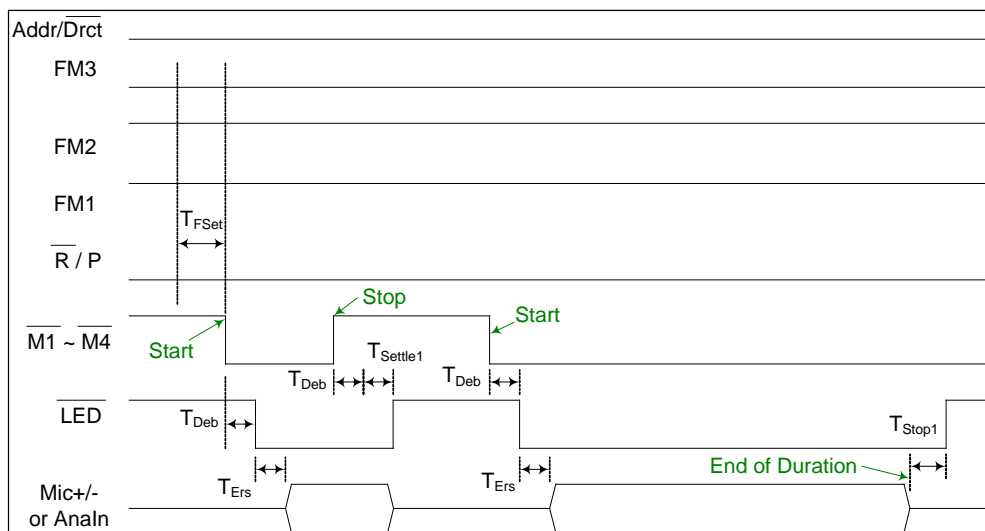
Addr/$\overline{\text{Drct}}$

FM3

FM2

FM1

$T_{FSet}$

$\overline{\text{R}}$ / P

Stop

Start

$\overline{\text{M1}}$ ~ $\overline{\text{M4}}$

Start

$T_{Settle1}$

$T_{Deb}$

$T_{Deb}$

$\overline{\text{LED}}$

$T_{Deb}$

$T_{Stop1}$

End of Duration

$T_{Ers}$

$T_{Ers}$

Mic+/- or AnaIn